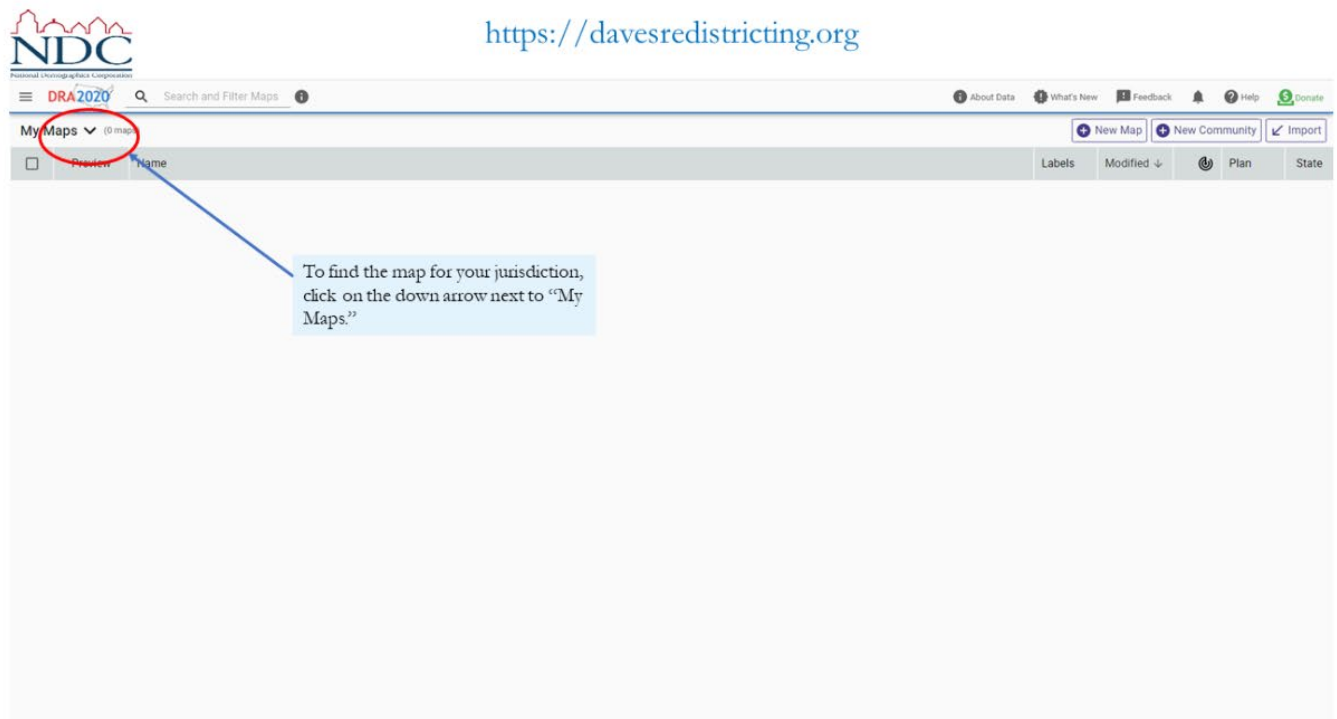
NDC
National Demographics Corporation

https://davesredistricting.org

DRA2020 Search and Filter Maps

About Data What's New Feedback Help Donate

My Maps (0 maps)

New Map New Community Import

| | Preview | Name | Labels | Modified ↓ | | Plan | State |
|---|---|---|---|---|---|---|---|

To find the map for your jurisdiction, click on the down arrow next to "My Maps."